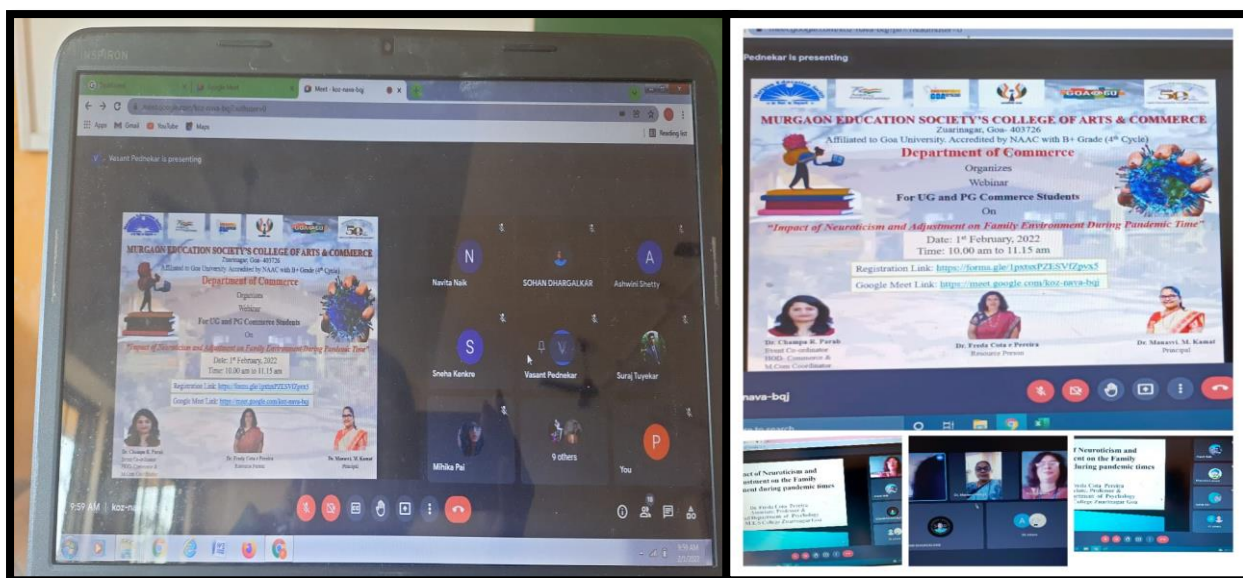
INSPIRON

Meet - koz-nava-bqj

Apps Gmail YouTube Maps

Reading list

Vasant Pednekar is presenting

MURGAON EDUCATION SOCIETY'S COLLEGE OF ARTS & COMMERCE
Zuarinagar, Goa- 403726
Affiliated to Goa University. Accredited by NAAC with B+ Grade (4th Cycle)
Department of Commerce
Organizes
Webinar
For UG and PG Commerce Students
On
"Impact of Neuroticism and Adjustment on Family Environment During Pandemic Time"
Date: 1st February, 2022
Time: 10.00 am to 11.15 am
Registration Link: https://forms.gle/1pstxPZESVfZpvx5
Google Meet Link: https://meet.google.com/koz-nava-bqj
Dr. Champa R. Parab
Event Co-ordinator
HOD- Commerce &
M.Com Coordinator
Dr. Freda Cota e Pereira
Resource Person
Dr. Manasvi. M. Kamat
Principal

N Navita Naik
SOHAN DHARGALKAR
A Ashwini Shetty
S Sneha Kenkre
Vasant Pednekar
Suraj Tuyekar
Mihika Pai
9 others
P You

9:59 AM | koz-nava-bqj

Pednekar is presenting

nava-bqj

pact of Neuroticism and
ustment on the Family
ment during pandemic times

f Neuroticism and
ent on the Family
during pandemic times